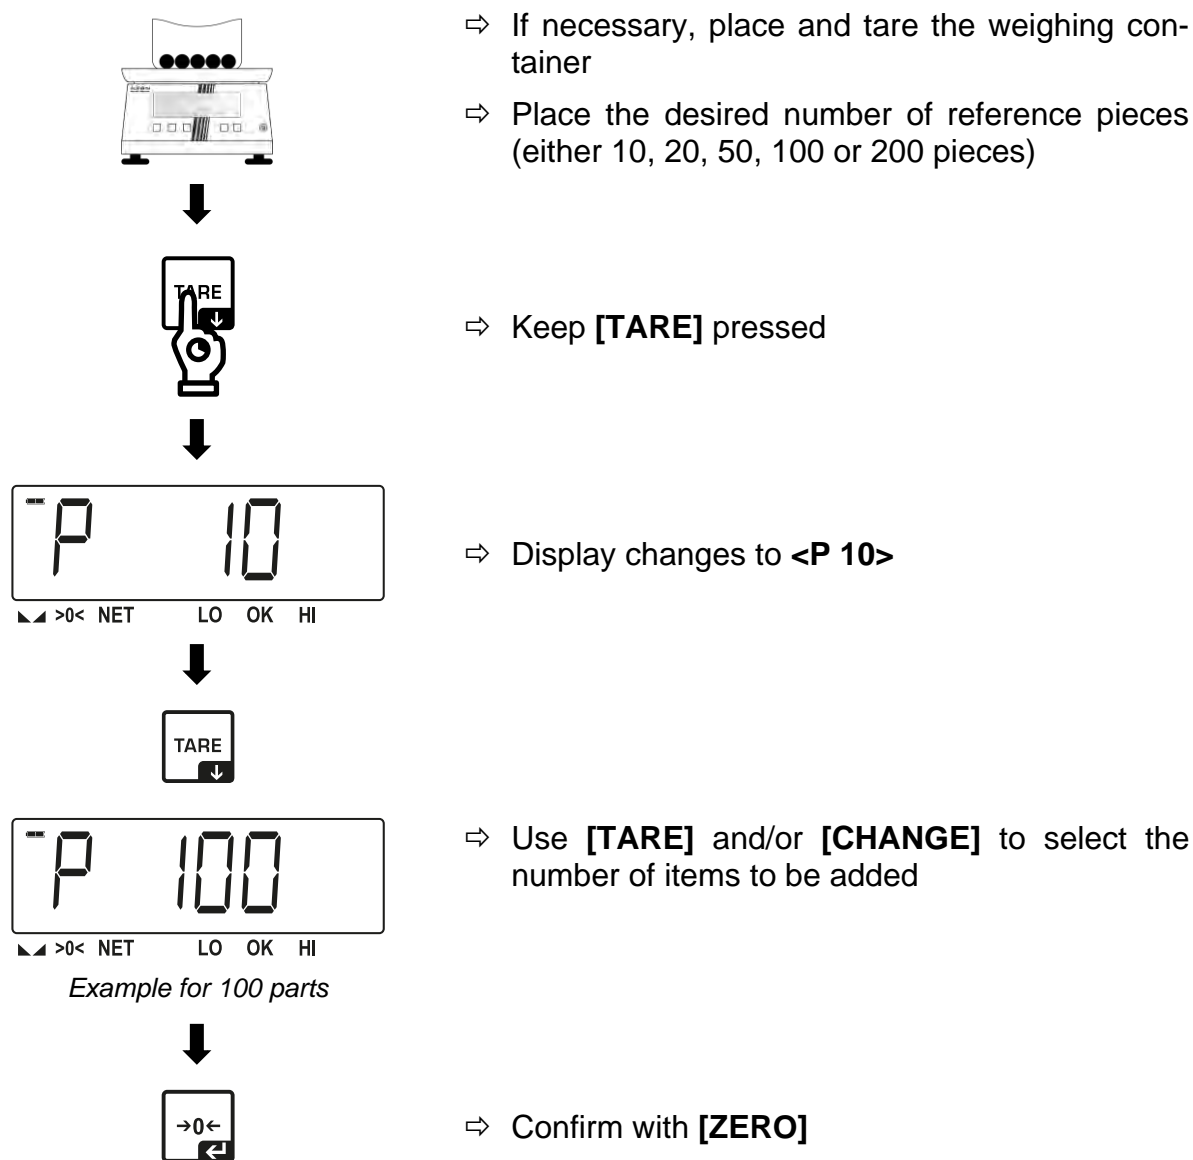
⇨ If necessary, place and tare the weighing container

⇨ Place the desired number of reference pieces (either 10, 20, 50, 100 or 200 pieces)

TARE

⇨ Keep **[TARE]** pressed

P 10

>0< NET LO OK HI

⇨ Display changes to **<P 10>**

TARE

P 100

>0< NET LO OK HI

*Example for 100 parts*

⇨ Use **[TARE]** and/or **[CHANGE]** to select the number of items to be added

→0←

⇨ Confirm with **[ZERO]**